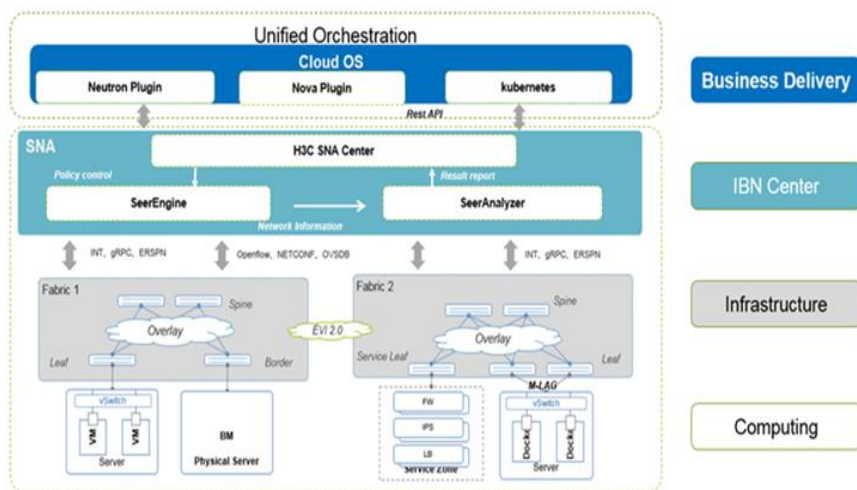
Unified Orchestration

Cloud OS

Neutron Plugin

Nova Plugin

kubernetes

Rest API

SNA

H3C SNA Center

Policy control

Result report

SeerEngine

Network Information

SeerAnalyzer

INT, gRPC, ERSPN

Openflow, NETCONF, OVSDB

INT, gRPC, ERSPN

Fabric 1

Spine

Overlay

Leaf

Border

EVI 2.0

Fabric 2

Spine

Overlay

Service Leaf

Leaf

M-LAG

vSwitch

VM

VM

Server

BM

Physical Server

FW

IPS

LB

Service Zone

vSwitch

Docker

Docker

Server

Business Delivery

IBN Center

Infrastructure

Computing